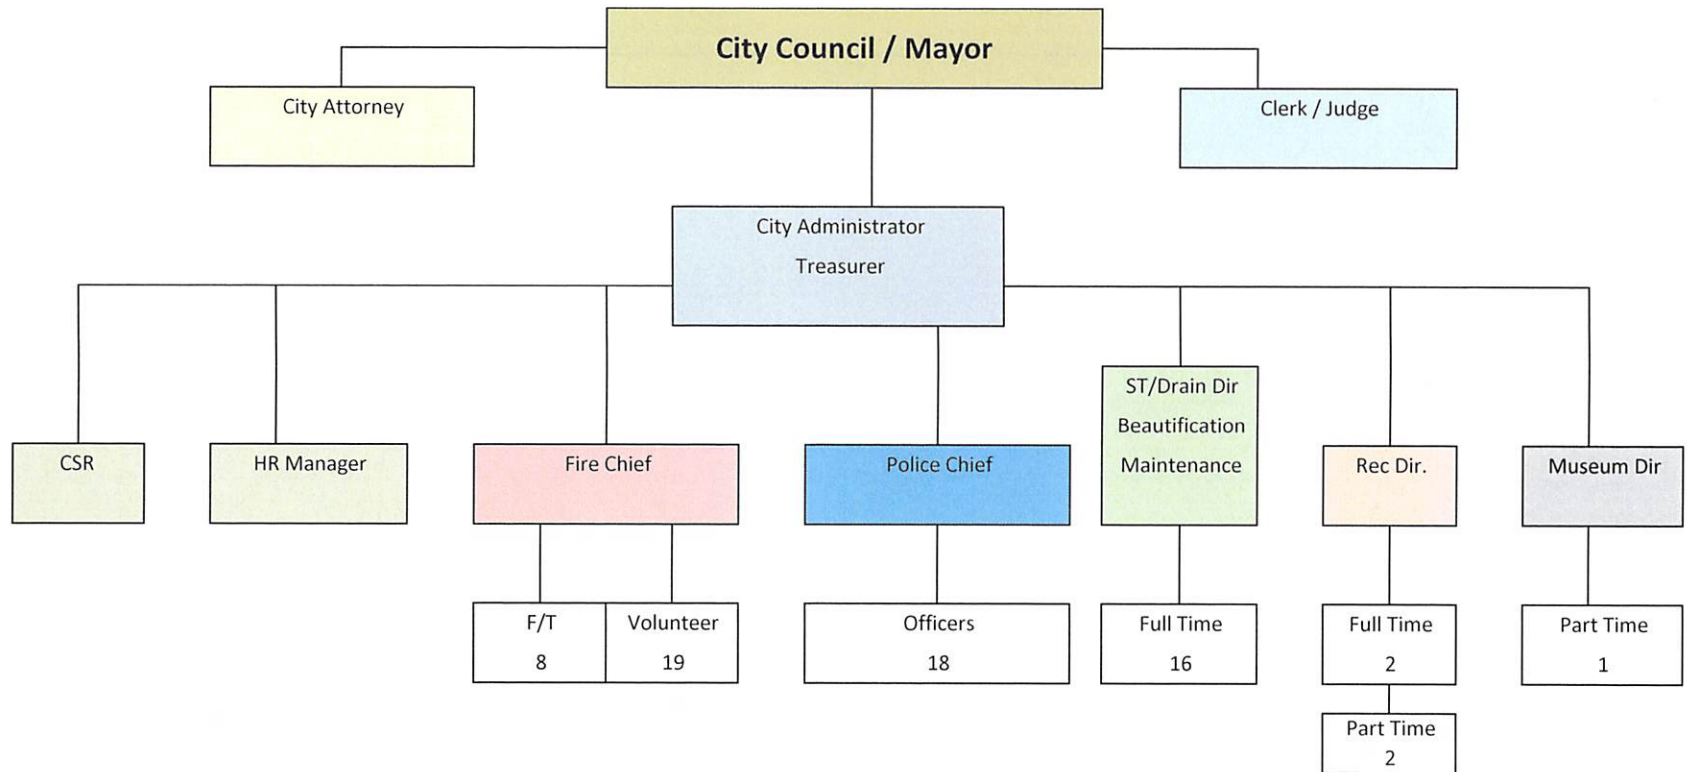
City Council / Mayor

City Attorney

Clerk / Judge

City Administrator

Treasurer

CSR

HR Manager

Fire Chief

Police Chief

ST/Drain Dir

Beautification

Maintenance

Rec Dir.

Museum Dir

F/T

8

Volunteer

19

Officers

18

Full Time

16

Full Time

2

Part Time

1

Part Time

2